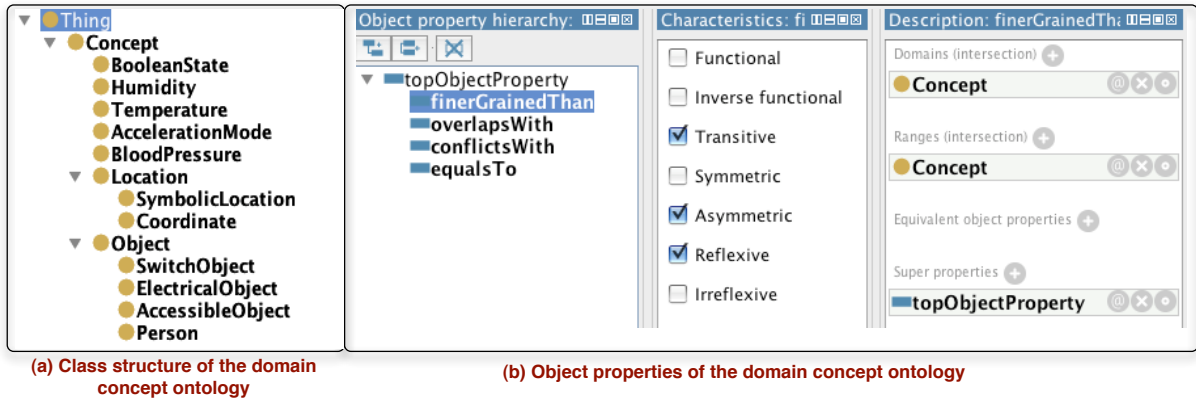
Thing
Concept
BooleanState
Humidity
Temperature
AccelerationMode
BloodPressure
Location
SymbolicLocation
Coordinate
Object
SwitchObject
ElectricalObject
AccessibleObject
Person

(a) Class structure of the domain concept ontology

Object property hierarchy:
topObjectProperty
finerGrainedThan
overlapsWith
conflictsWith
equalsTo

Characteristics: fi
Functional
Inverse functional
Transitive
Symmetric
Asymmetric
Reflexive
Irreflexive

Description: finerGrainedTha
Domains (intersection)
Concept
Ranges (intersection)
Concept
Equivalent object properties
Super properties
topObjectProperty

(b) Object properties of the domain concept ontology